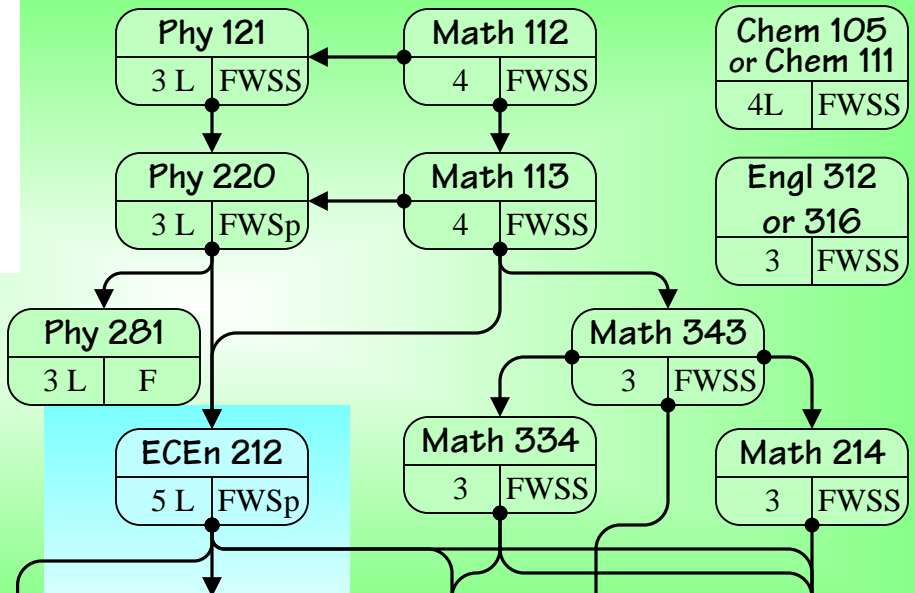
Phy 121
3 L FWSS

Math 112
4 FWSS

Chem 105 or Chem 111
4L FWSS

Phy 220
3 L FWSp

Math 113
4 FWSS

Engl 312 or 316
3 FWSS

Phy 281
3 L F

Math 343
3 FWSS

ECEn 212
5 L FWSp

Math 334
3 FWSS

Math 214
3 FWSS